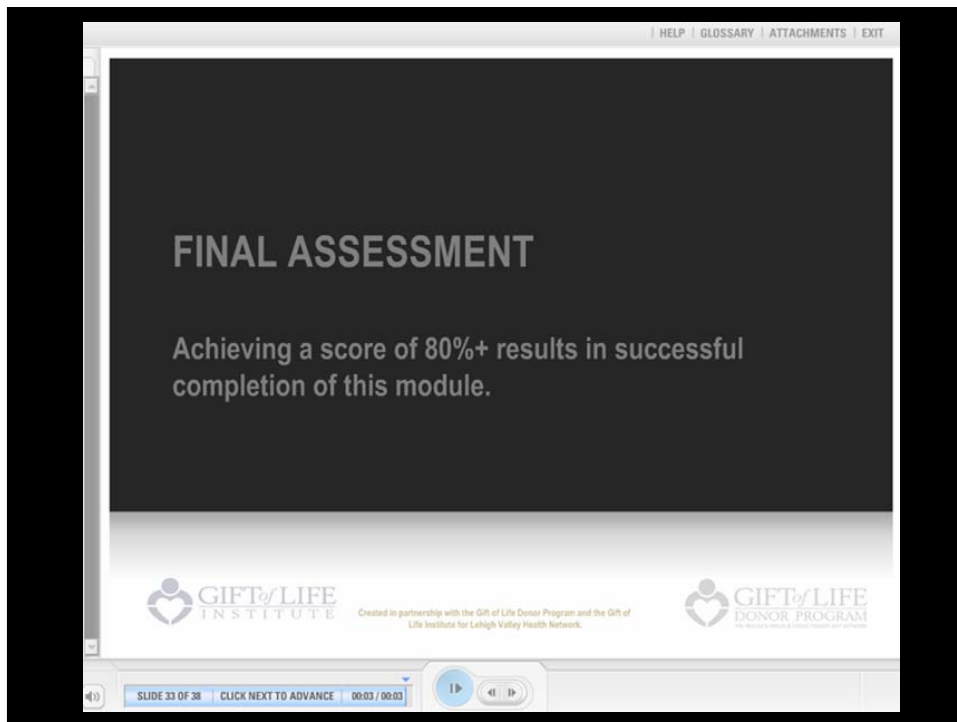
| HELP | GLOSSARY | ATTACHMENTS | EXIT

FINAL ASSESSMENT

Achieving a score of 80%+ results in successful completion of this module.

GIFT of LIFE INSTITUTE

Created in partnership with the Gift of Life Donor Program and the Gift of Life Institute for Lehigh Valley Health Network.

GIFT of LIFE DONOR PROGRAM

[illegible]

SLIDE 33 OF 38 | CLICK NEXT TO ADVANCE | 00:03 / 00:03